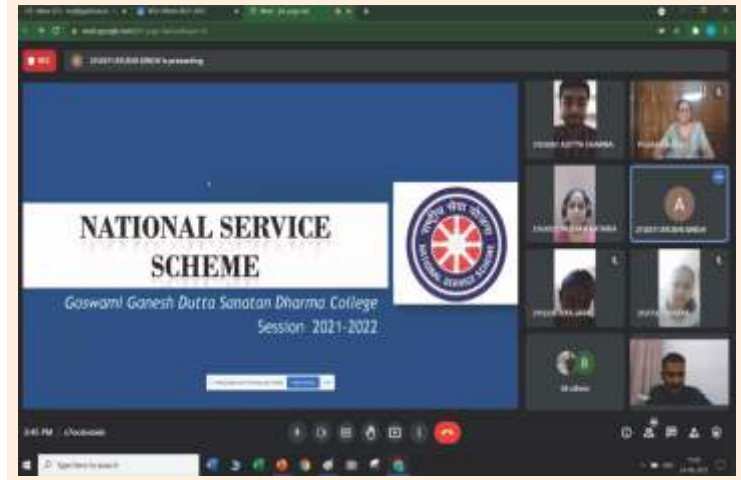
REC

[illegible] is presenting

NATIONAL SERVICE SCHEME

Goswami Ganesh Dutta Sanatan Dharma College

Session 2021-2022

NATIONAL SERVICE SCHEME

STUDENT ADITYA SHARMA

STUDENT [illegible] SHARMA

STUDENT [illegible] SINGH

A

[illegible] others

3:45 PM

Type here to search